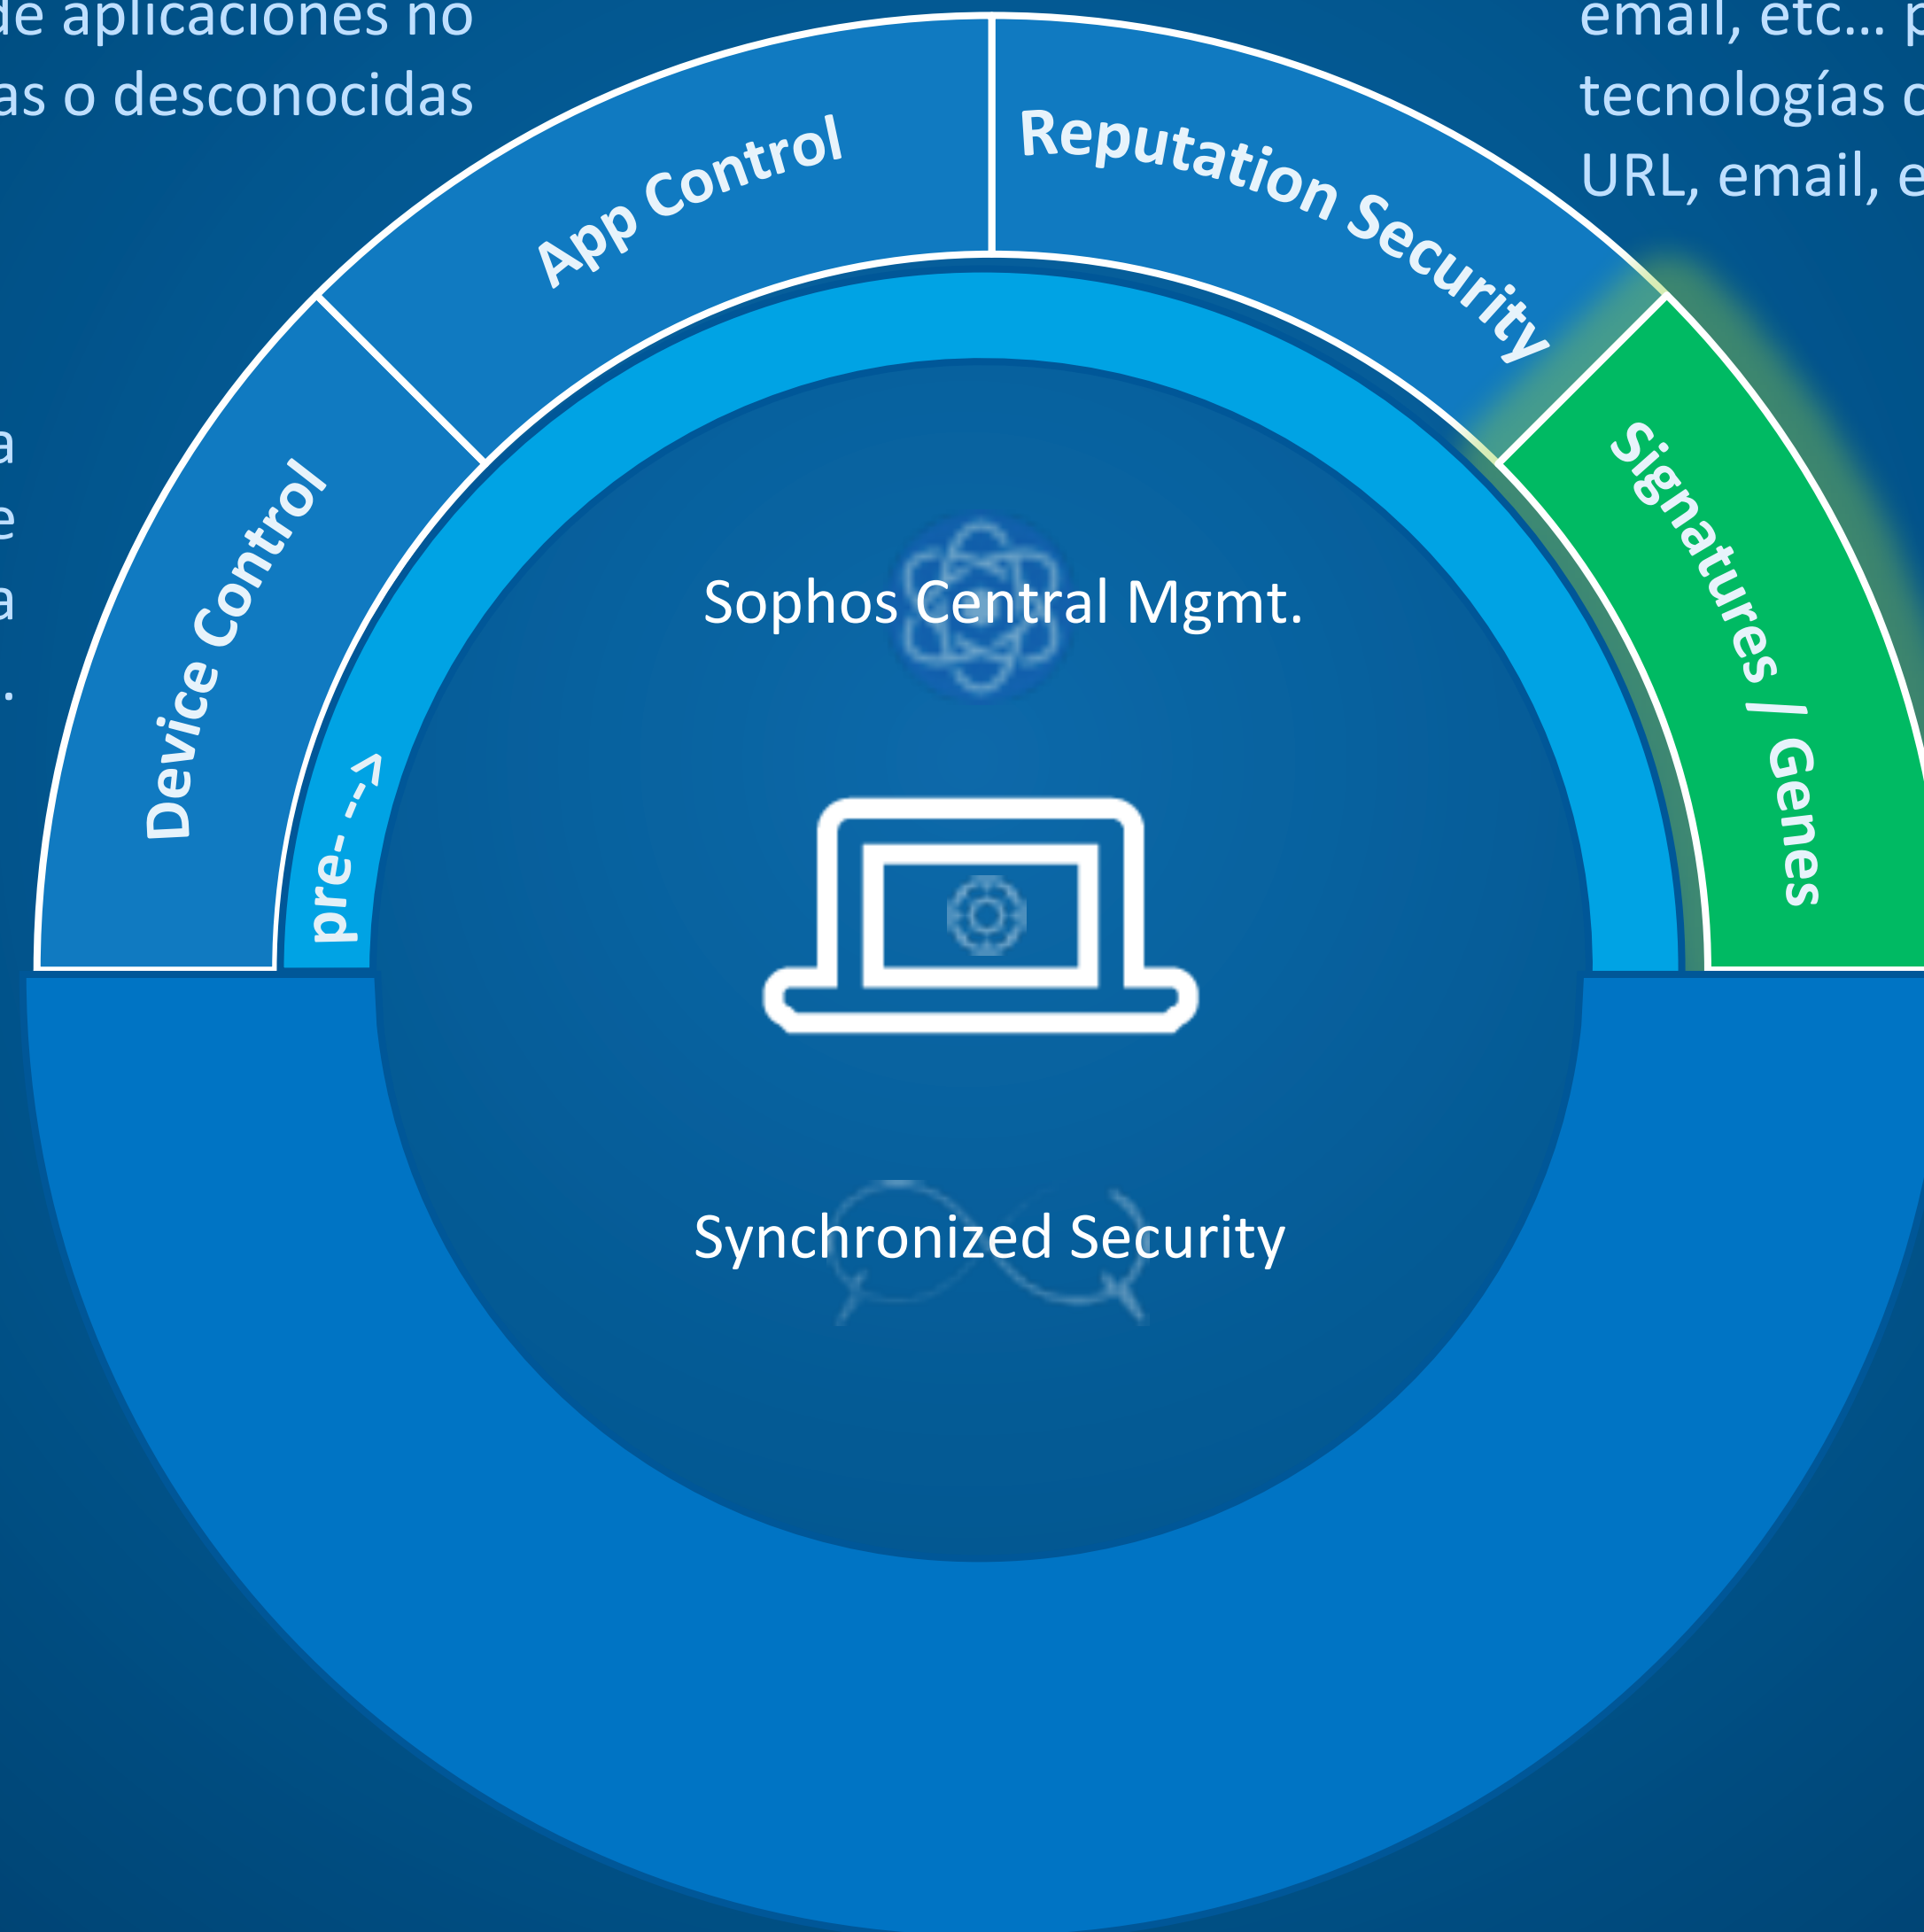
de aplicaciones no
as o desconocidas

email, etc... p
tecnologías c
URL, email, e

App Control

Reputation Security

Device Control

Signatures / Genes

pre- -->

Sophos Central Mgmt.

Synchronized Security